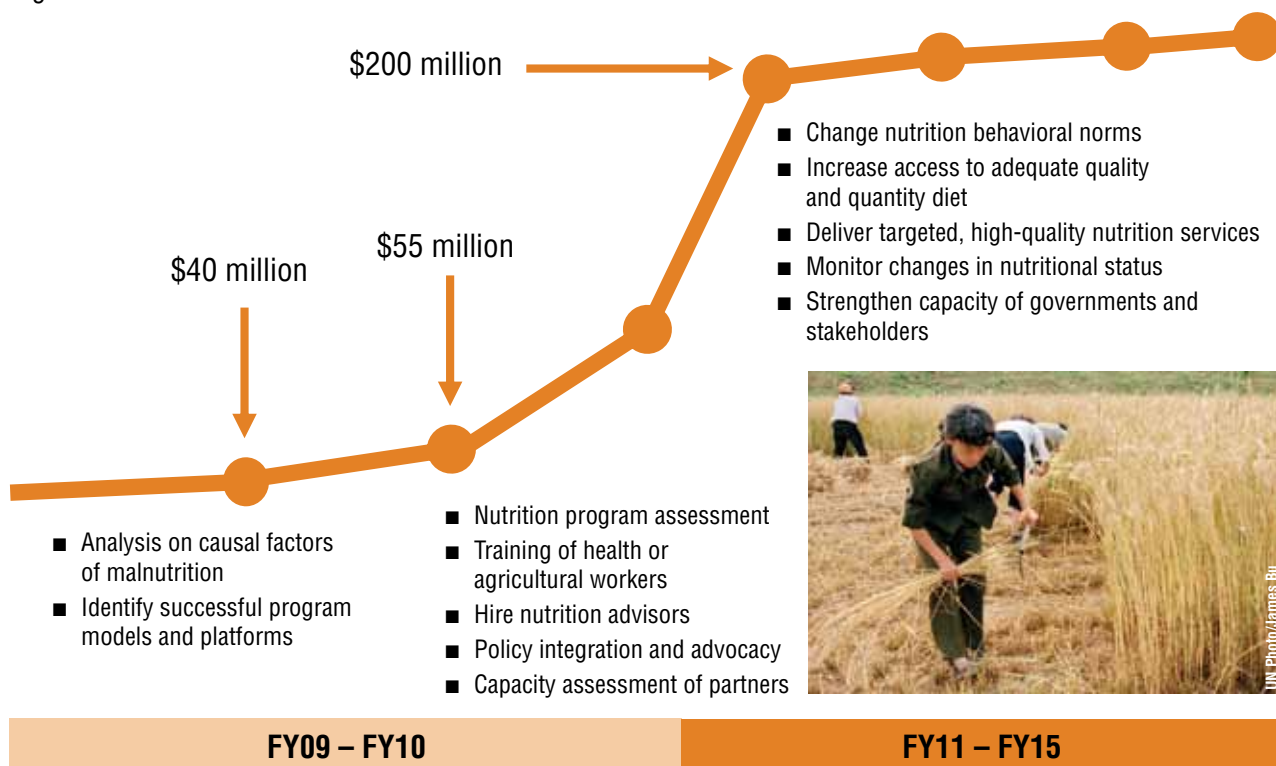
$200 million

■ Change nutrition behavioral norms
■ Increase access to adequate quality and quantity diet
■ Deliver targeted, high-quality nutrition services
■ Monitor changes in nutritional status
■ Strengthen capacity of governments and stakeholders

$55 million

$40 million

■ Analysis on causal factors of malnutrition
■ Identify successful program models and platforms

■ Nutrition program assessment
■ Training of health or agricultural workers
■ Hire nutrition advisors
■ Policy integration and advocacy
■ Capacity assessment of partners

UN Photo/James Bu

FY09 – FY10

FY11 – FY15